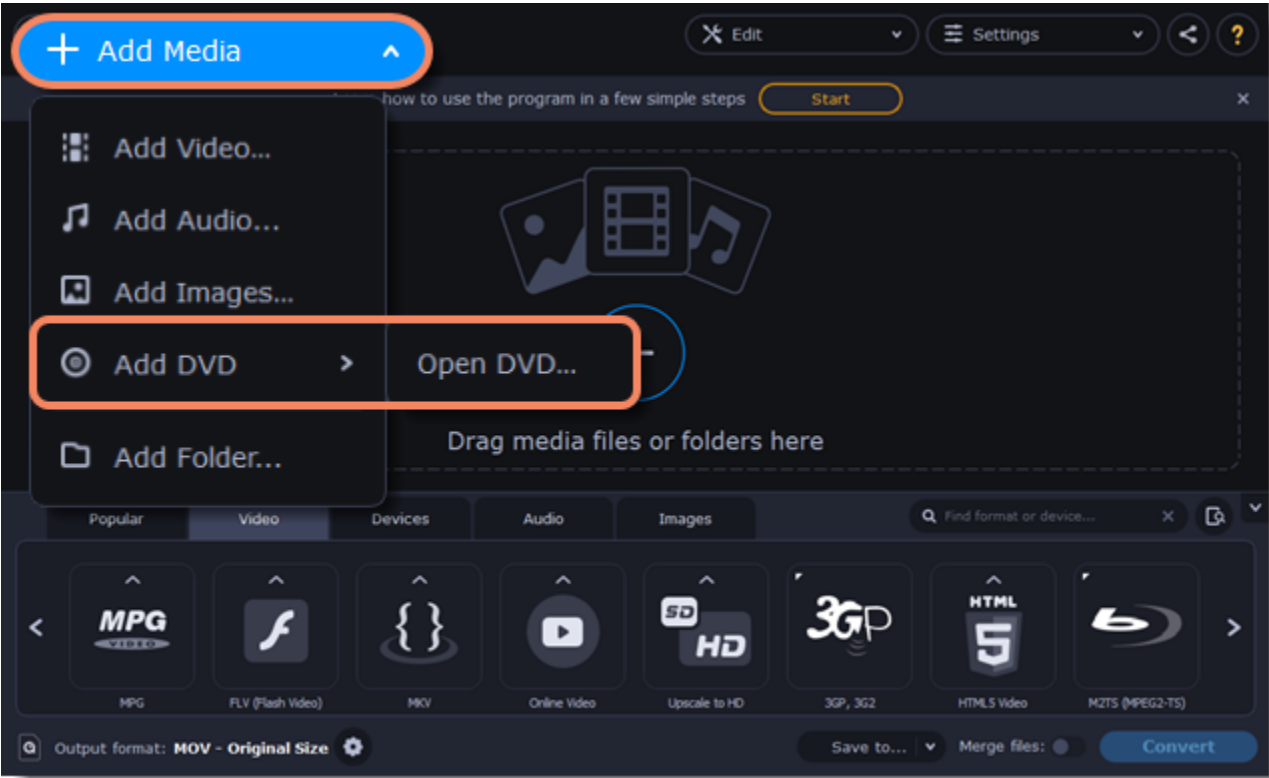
+ Add Media

Edit

Settings

?

how to use the program in a few simple steps

Start

×

Add Video...

Add Audio...

Add Images...

Add DVD

Open DVD...

Add Folder...

Drag media files or folders here

Popular

Video

Devices

Audio

Images

Find format or device...

MPG

MPG

FLV (Flash Video)

MKV

Online Video

SD HD

Upscale to HD

3GP

3GP, 3G2

HTML 5

HTML5 Video

M2TS (MPEG2-TS)

Output format: MOV - Original Size

Save to...

Merge files:

Convert